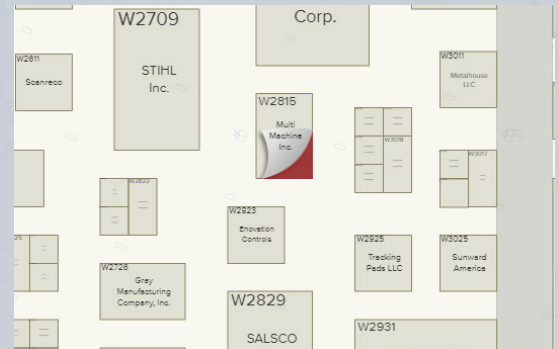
W2709

STIHL Inc.

Corp.

W2611

Scanreco

W3011

Metalhouse LLC

W2815

Multi Machine Inc.

W3016

W3017

W2822

W2823

Enovation Controls

W2925

Tracking Pads LLC

W3025

Sunward America

W2726

Grey Manufacturing Company, Inc.

W2829

SALSCO

W2931